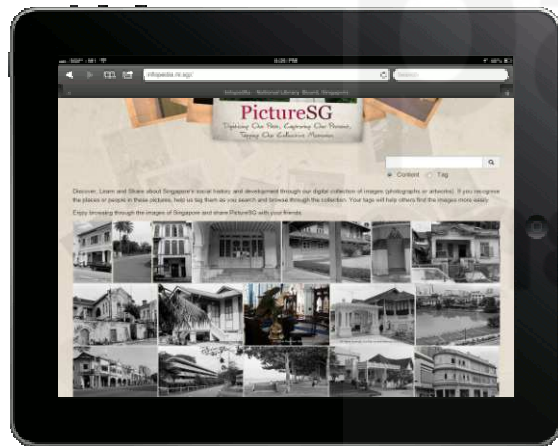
infopedia.nl.sg/

Search

Infopedia - National Library Board, Singapore

PictureSG

Capturing Our Past, Exploring Our Present, Tapping Our Collective Memories

Content Tag

Discover, Learn and Share about Singapore's social history and development through our digital collection of images (photographs or artworks). If you recognise the places or people in these pictures, help us tag them as you search and browse through the collection. Your tags will help others find the images more easily.

Enjoy browsing through the images of Singapore and share PictureSG with your friends.